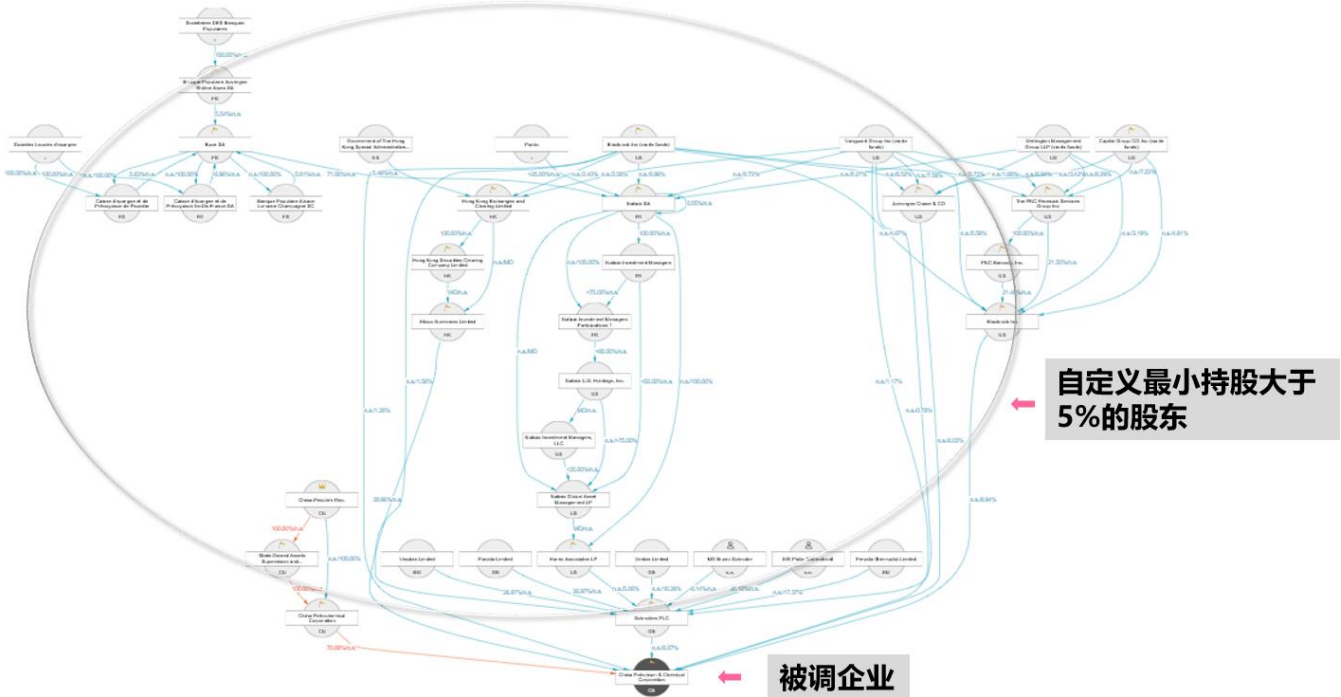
Sociétaire BPCE Banques Populaires

Banque Populaire Auvergne Rhône Alpes
FR

Bpce SA
FR

Sociétés Locales d'épargne

Caisse d'épargne et de Prévoyance de Picardie
FR

Caisse d'épargne et de Prévoyance Ile-De-France SA
FR

Banque Populaire Alsace Lorraine Champagne SC
FR

Government of The Hong Kong Special Administrative...
HK

Public

BlackRock Inc (via its funds)

Vanguard Group Inc (via its funds)

Wellington Management Group LLP (via its funds)

Capital Group CO Inc (via its funds)

Hong Kong Exchanges and Clearing Limited
HK

Natixis SA
FR

Ameriprise Charter & CO

The PNC Financial Services Group Inc
US

Hong Kong Securities Clearing Company Limited
HK

Natixis Investment Managers
FR

PNC Bancorp, Inc.
US

Hkscc Nominees Limited
HK

Natixis Investment Managers Participations 1
FR

BlackRock Inc
US

Natixis U.S. Holdings, Inc.
US

Natixis Investment Managers, LLC
US

Natixis Global Asset Management LP
US

China Peoples Rep.
CN

State-Owned Assets Supervision and...
CN

China Petrochemical Corporation
CN

Harris Associates LP
US

Sinopec PLC
GB

China Petroleum & Chemical Corporation
CN

自定义最小持股大于5%的股东

被调企业